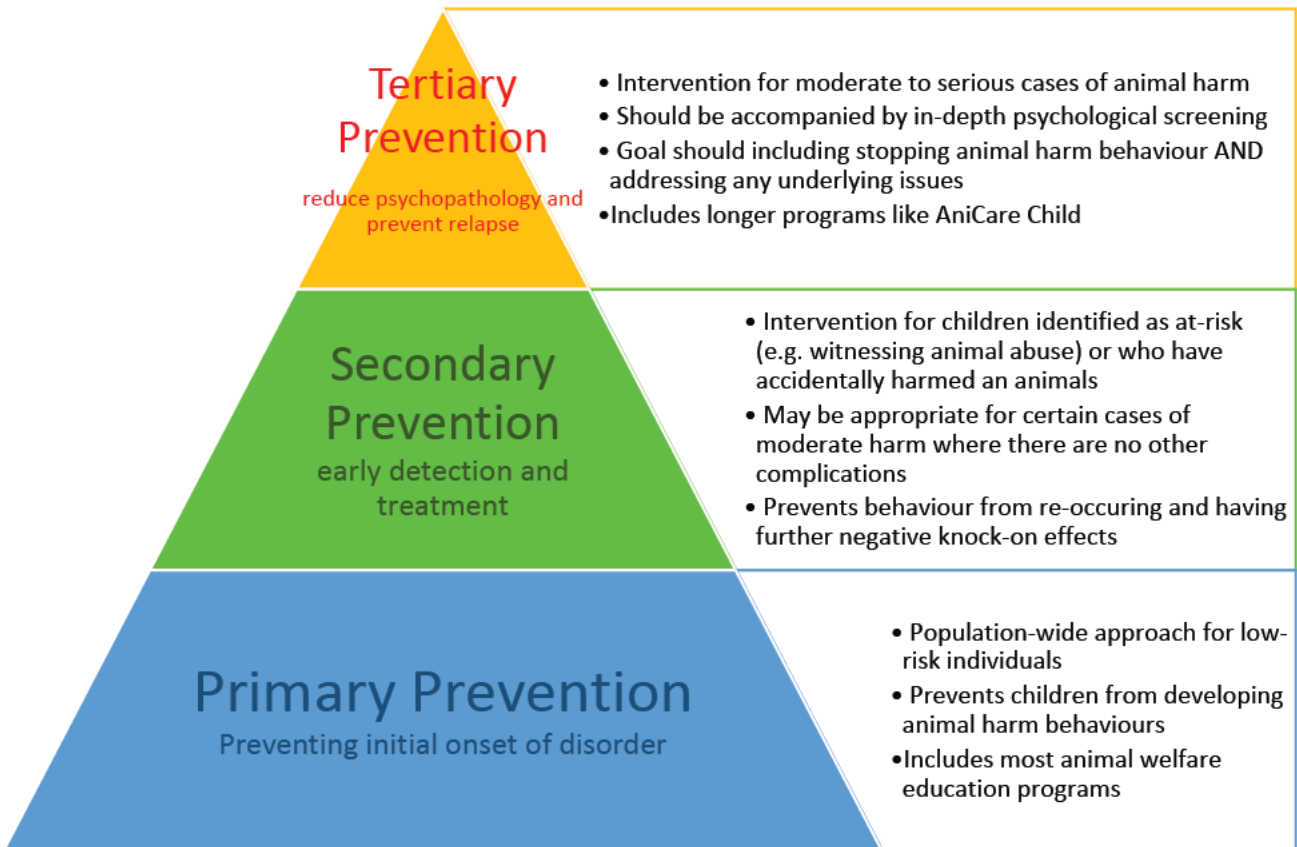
Tertiary Prevention

reduce psychopathology and prevent relapse

• Intervention for moderate to serious cases of animal harm
• Should be accompanied by in-depth psychological screening
• Goal should including stopping animal harm behaviour AND addressing any underlying issues
•Includes longer programs like AniCare Child

Secondary Prevention

early detection and treatment

• Intervention for children identified as at-risk (e.g. witnessing animal abuse) or who have accidentally harmed an animals
• May be appropriate for certain cases of moderate harm where there are no other complications
• Prevents behaviour from re-occuring and having further negative knock-on effects

Primary Prevention

Preventing initial onset of disorder

• Population-wide approach for low-risk individuals
• Prevents children from developing animal harm behaviours
•Includes most animal welfare education programs